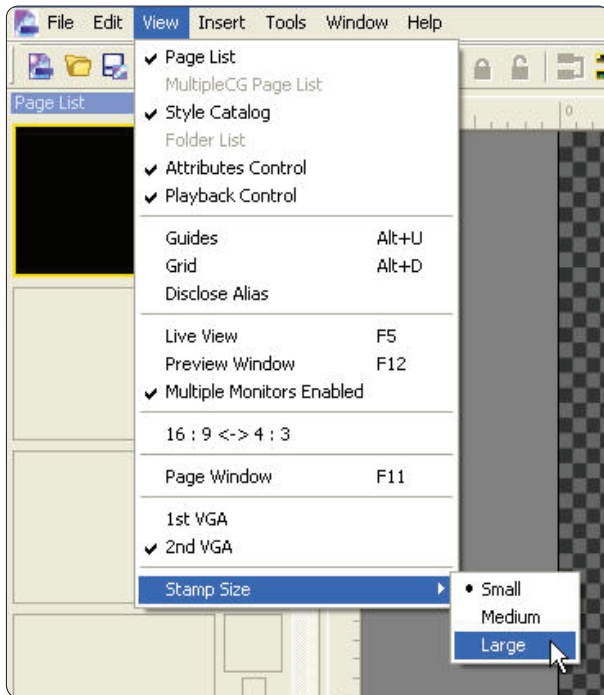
File Edit View Insert Tools Window Help

Page List

✔ Page List
MultipleCG Page List
✔ Style Catalog
Folder List
✔ Attributes Control
✔ Playback Control

Guides Alt+U
Grid Alt+D
Disclose Alias

Live View F5
Preview Window F12
✔ Multiple Monitors Enabled

16 : 9 <-> 4 : 3

Page Window F11

1st VGA
✔ 2nd VGA

Stamp Size

• Small
Medium
Large

0